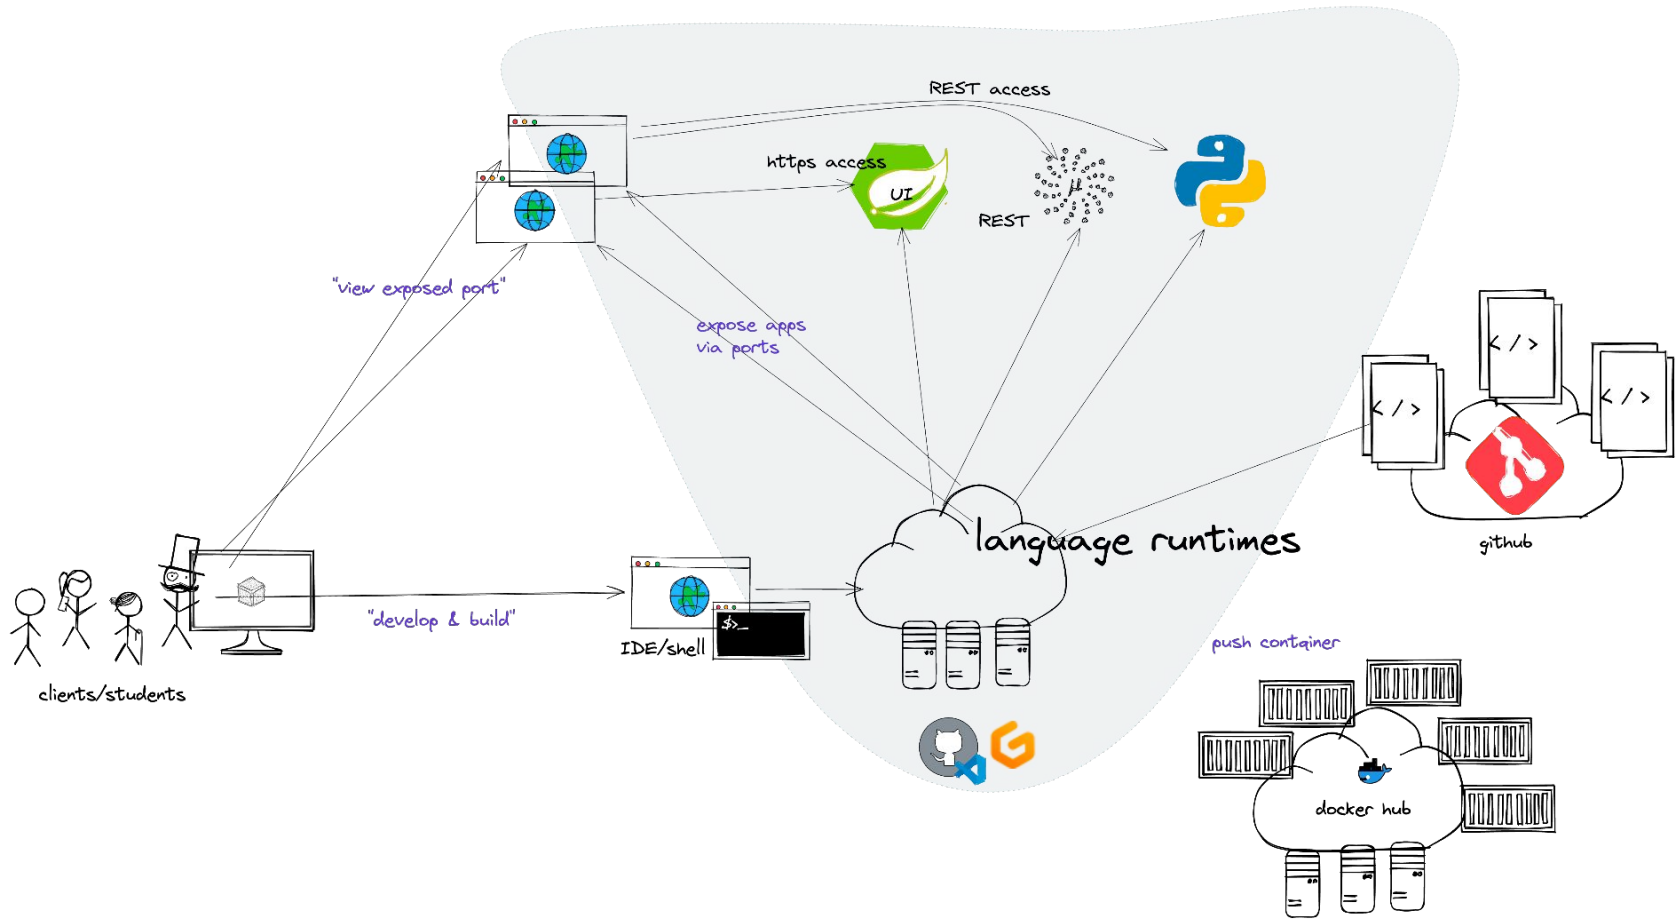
REST access

https access

UI

REST

"view exposed port"

expose apps via ports

$<$ / $>$

$<$ / $>$

$<$ / $>$

github

language runtimes

"develop & build"

$>_

IDE/shell

clients/students

push container

docker hub